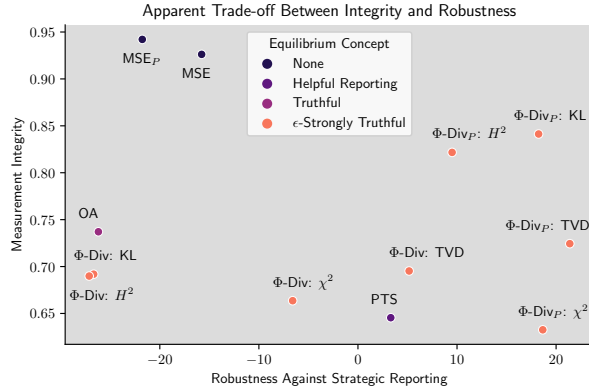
Apparent Trade-off Between Integrity and Robustness

Equilibrium Concept
None
Helpful Reporting
Truthful
$\epsilon$-Strongly Truthful

0.95
0.90
0.85
0.80
0.75
0.70
0.65

Measurement Integrity

$MSE_P$
MSE
OA
$\Phi$-Div: KL
$\Phi$-Div: $H^2$
$\Phi$-Div: $\chi^2$
PTS
$\Phi$-Div: TVD
$\Phi$-$Div_P$: $H^2$
$\Phi$-$Div_P$: KL
$\Phi$-$Div_P$: TVD
$\Phi$-$Div_P$: $\chi^2$

−20
−10
0
10
20

Robustness Against Strategic Reporting